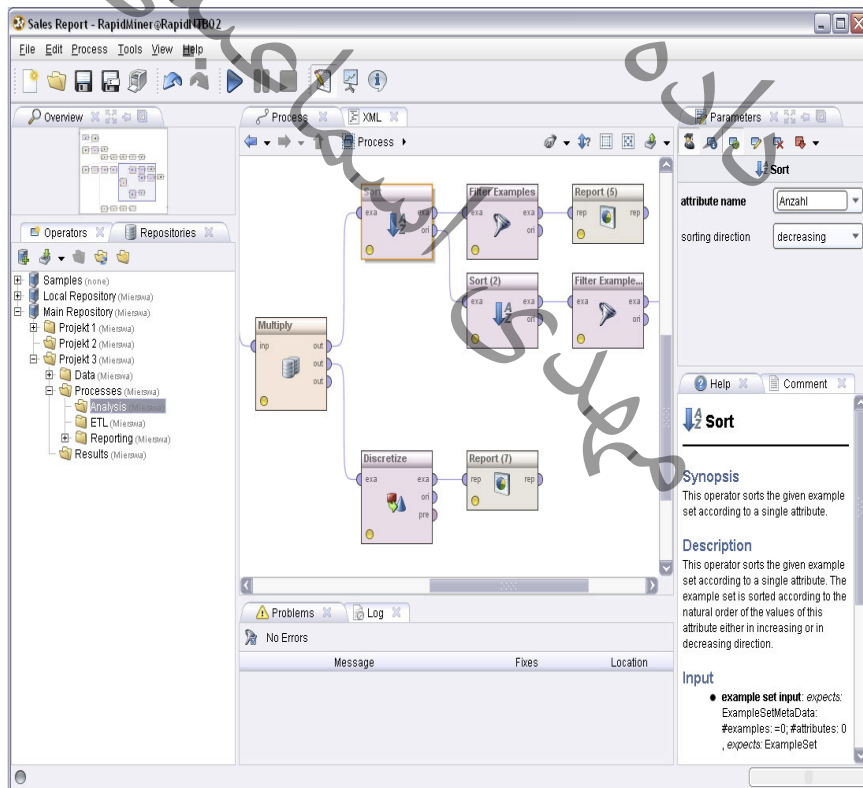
Sales Report - RapidMiner@RapidI-TB02

File Edit Process Tools View Help

Overview

Operators Repositories

Samples (none)
Local Repository (Mierswa)
Main Repository (Mierswa)
Projekt 1 (Mierswa)
Projekt 2 (Mierswa)
Projekt 3 (Mierswa)
Data (Mierswa)
Processes (Mierswa)
Analysis (Mierswa)
ETL (Mierswa)
Reporting (Mierswa)
Results (Mierswa)

Process XML

Process

Sort
exa exa
ori

Filter Examples
exa exa
ori

Report (5)
rep rep

Sort (2)
exa exa
ori

Filter Example...
exa exa
ori

Multiply
inp out
out
out

Discretize
exa exa
ori
pre

Report (7)
rep rep

Problems Log

No Errors

| Message | Fixes | Location |
|---|---|---|

Parameters

Sort

attribute name Anzahl

sorting direction decreasing

Help Comment

Sort

Synopsis
This operator sorts the given example set according to a single attribute.

Description
This operator sorts the given example set according to a single attribute. The example set is sorted according to the natural order of the values of this attribute either in increasing or in decreasing direction.

Input
• example set input: expects: ExampleSetMetaData: #examples: =0; #attributes: 0 , expects: ExampleSet